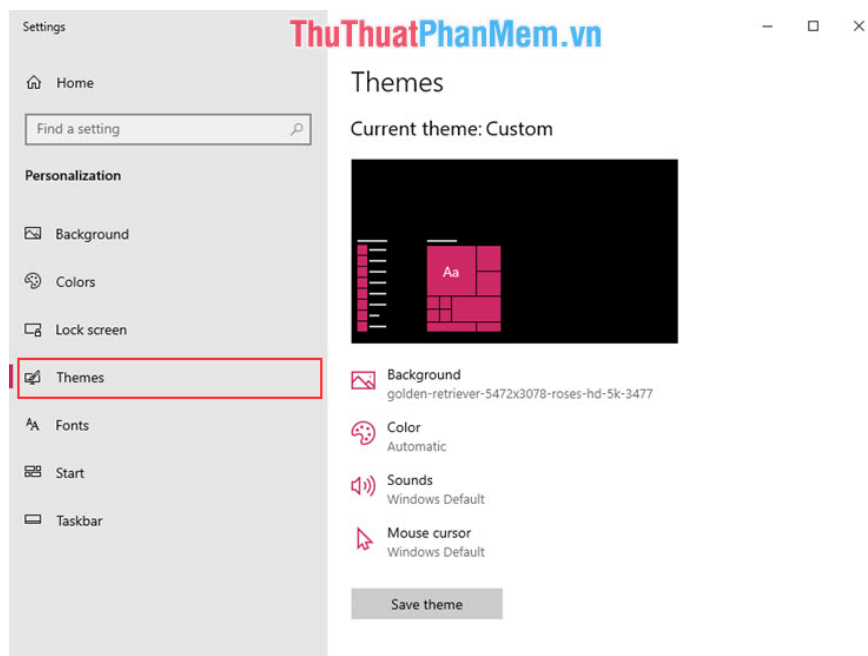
Settings

ThuThuatPhanMem.vn

Home

Find a setting

Personalization

Background

Colors

Lock screen

Themes

Fonts

Start

Taskbar

Themes

Current theme: Custom

Aa

Background
golden-retriever-5472x3078-roses-hd-5k-3477

Color
Automatic

Sounds
Windows Default

Mouse cursor
Windows Default

Save theme